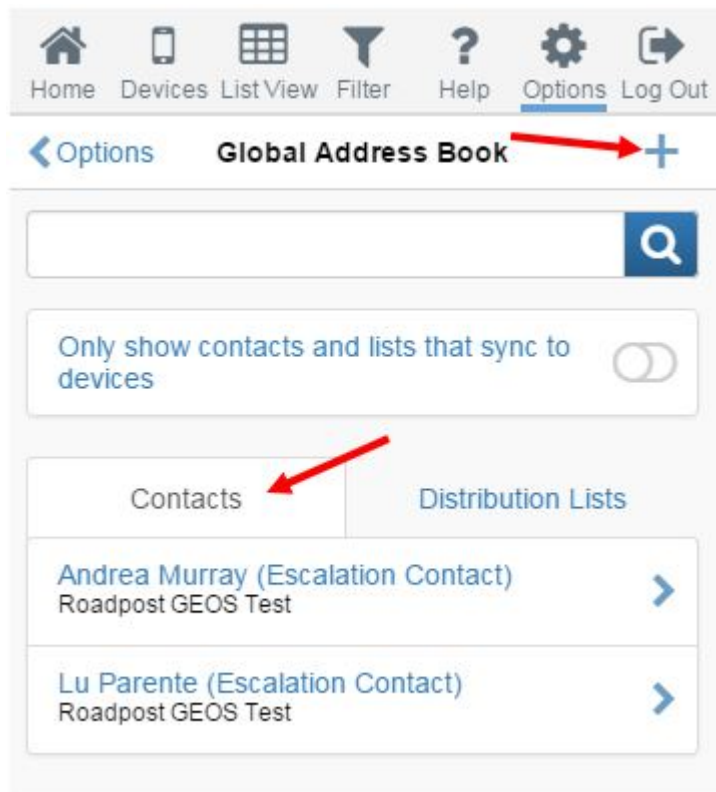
Home Devices List View Filter Help Options Log Out

Options Global Address Book +

Only show contacts and lists that sync to devices

Contacts Distribution Lists

Andrea Murray (Escalation Contact)
Roadpost GEOS Test

Lu Parente (Escalation Contact)
Roadpost GEOS Test